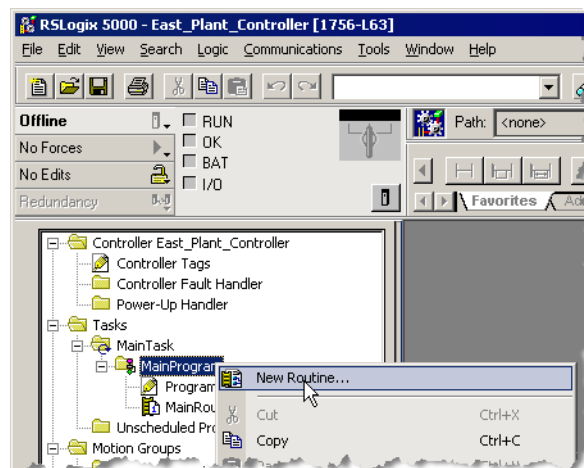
RSLogix 5000 - East_Plant_Controller [1756-L63]

File Edit View Search Logic Communications Tools Window Help

Offline
No Forces
No Edits
Redundancy

RUN
OK
BAT
I/O

Path: <none>

Favorites Ad

Controller East_Plant_Controller
Controller Tags
Controller Fault Handler
Power-Up Handler
Tasks
MainTask
MainProgra
Program
MainRou
Unscheduled Pro
Motion Groups

New Routine...
Cut Ctrl+X
Copy Ctrl+C